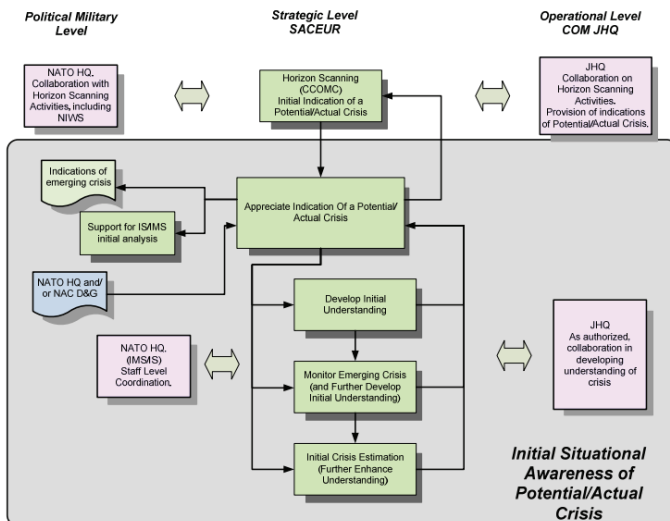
Political Military Level

Strategic Level SACEUR

Operational Level COM JHQ

NATO HQ. Collaboration with Horizon Scanning Activities, including NIWS

Horizon Scanning (CCOMC) Initial Indication of a Potential/Actual Crisis

JHQ Collaboration on Horizon Scanning Activities. Provision of indications of Potential/Actual Crisis.

Indications of emerging crisis

Appreciate Indication Of a Potential/ Actual Crisis

Support for IS/IMS initial analysis

NATO HQ and/ or NAC D&G

Develop Initial Understanding

NATO HQ. (IMS/IS) Staff Level Coordination.

Monitor Emerging Crisis (and Further Develop Initial Understanding)

JHQ As authorized, collaboration in developing understanding of crisis

Initial Crisis Estimation (Further Enhance Understanding)

Initial Situational Awareness of Potential/Actual Crisis